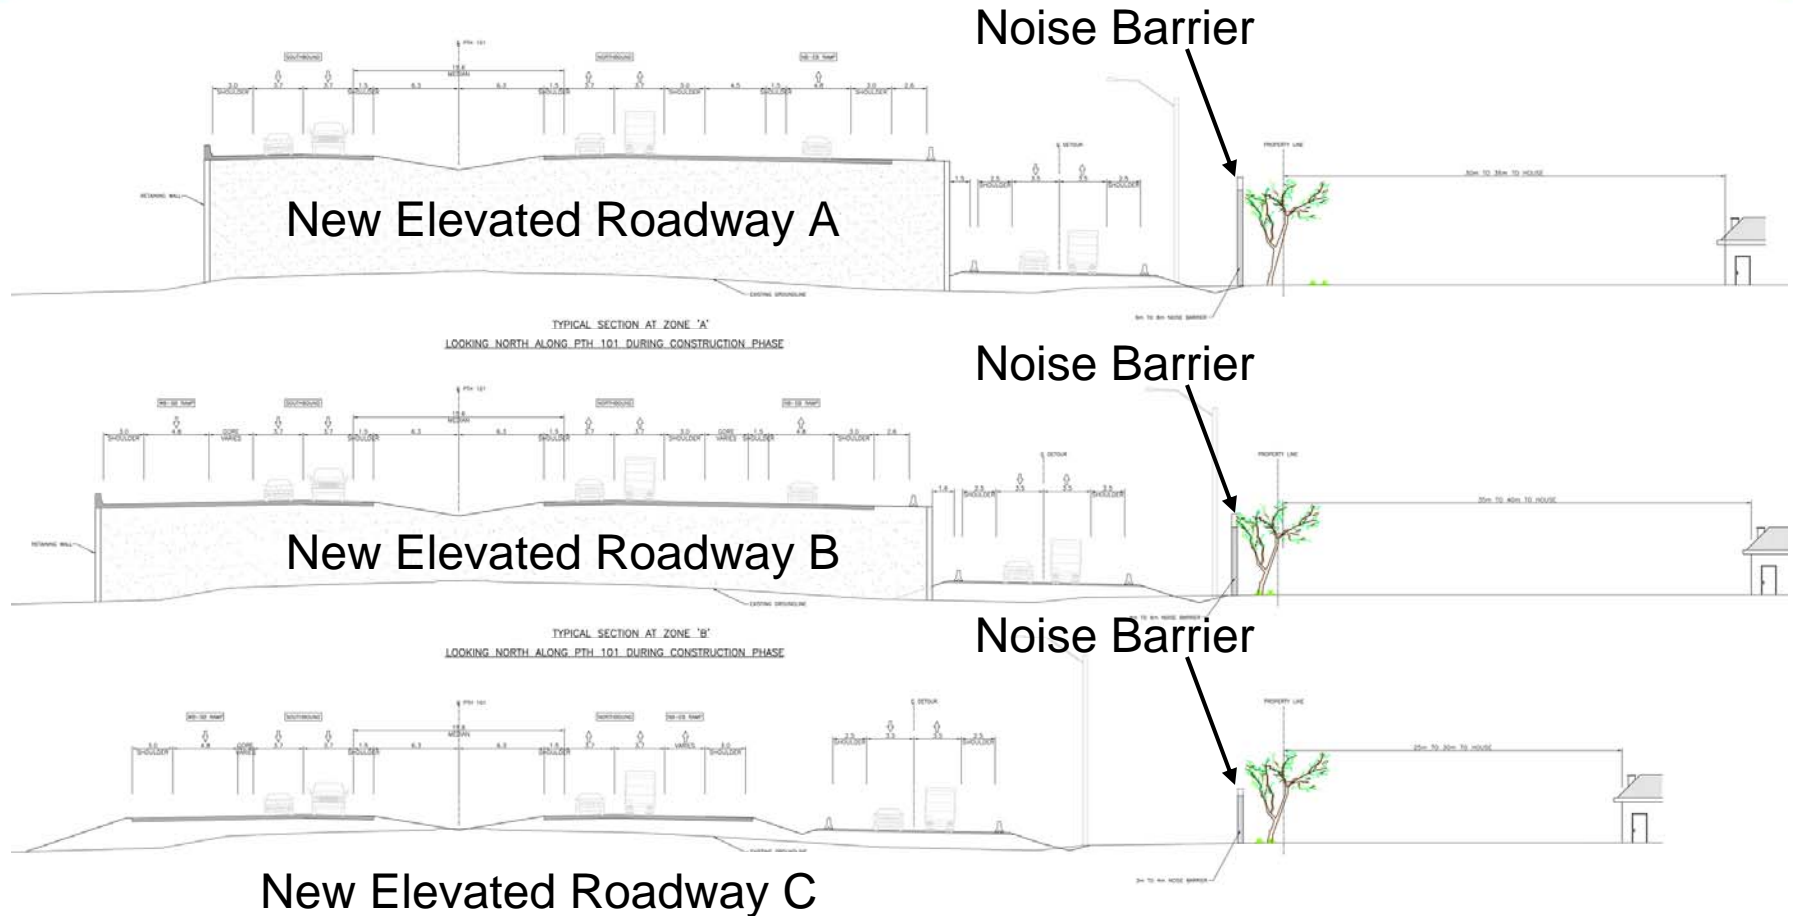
Noise Barrier

New Elevated Roadway A

TYPICAL SECTION AT ZONE 'A'
LOOKING NORTH ALONG PTH 101 DURING CONSTRUCTION PHASE

Noise Barrier

New Elevated Roadway B

TYPICAL SECTION AT ZONE 'B'
LOOKING NORTH ALONG PTH 101 DURING CONSTRUCTION PHASE

Noise Barrier

New Elevated Roadway C